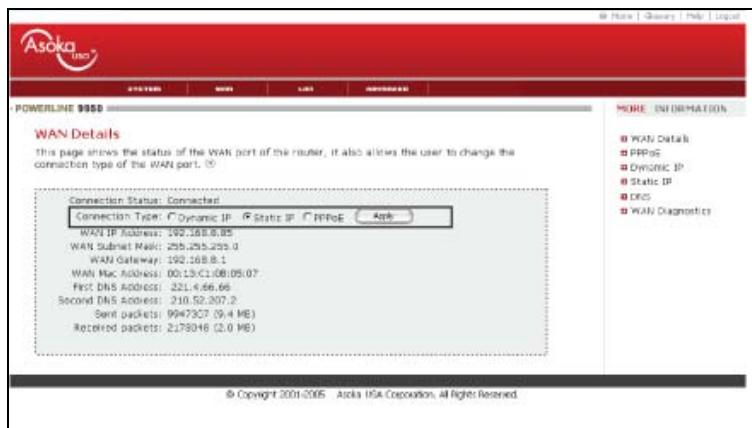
Home | Glossary | Help | Logout

Asoka USA

SYSTEM WAN LAN ADVANCED

POWERLINE 9650

MORE INFORMATION

WAN Details

This page shows the status of the WAN port of the router, it also allows the user to change the connection type of the WAN port.

Connection Status: Connected
Connection Type: Dynamic IP Static IP PPPoE Apply
WAN IP Address: 192.168.8.85
WAN Subnet Mask: 255.255.255.0
WAN Gateway: 192.168.8.1
WAN Mac Address: 00:13:C1:08:05:07
First DNS Address: 221.4.66.66
Second DNS Address: 210.52.207.2
Sent packets: 9947307 (9.4 MB)
Received packets: 2178046 (2.0 MB)

WAN Details
PPPoE
Dynamic IP
Static IP
DNS
WAN Diagnostics

© Copyright 2001-2005 Asoka USA Corporation. All Rights Reserved.